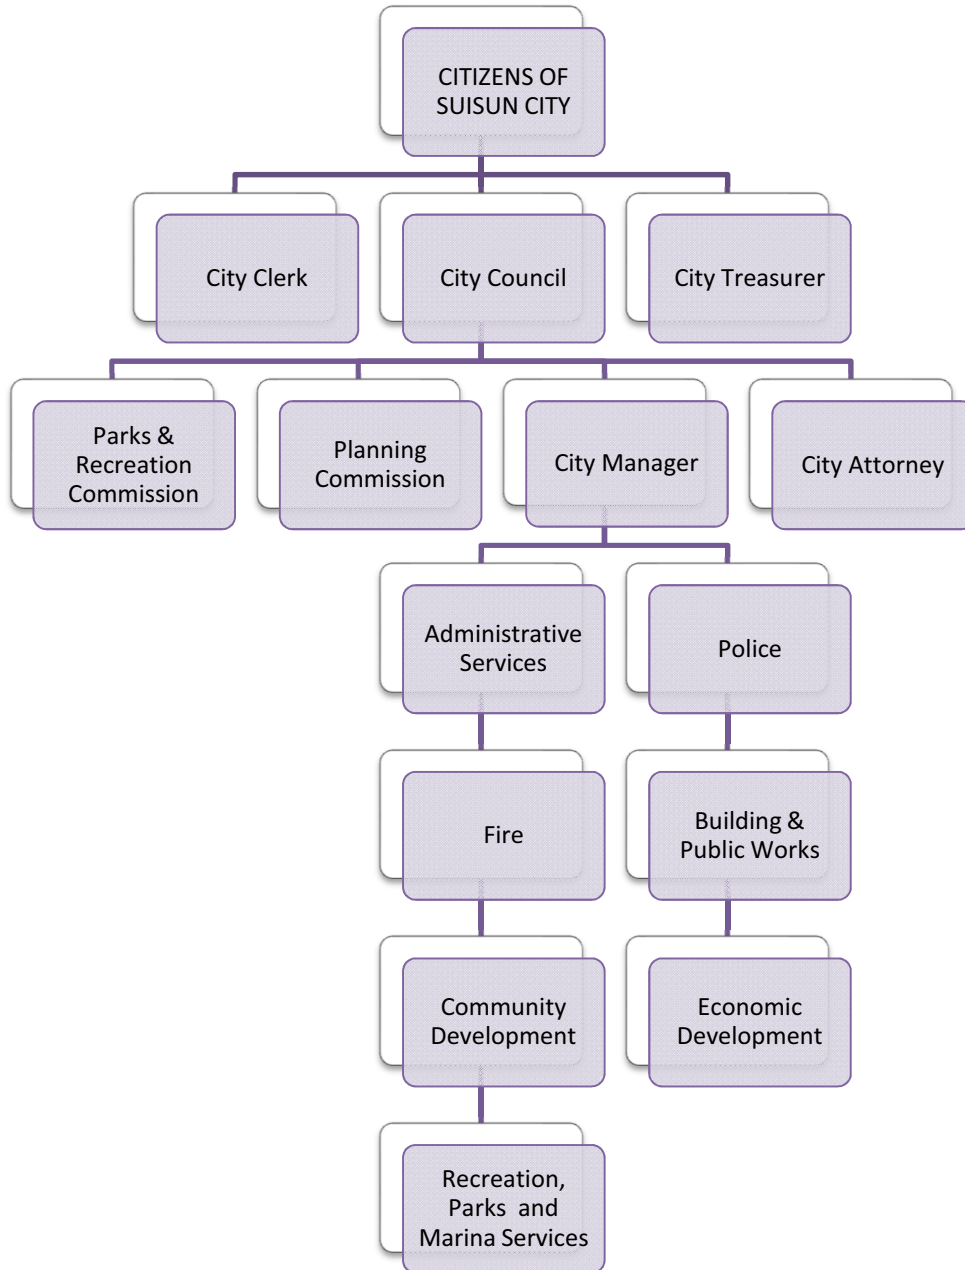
CITIZENS OF SUISUN CITY

City Clerk

City Council

City Treasurer

Parks & Recreation Commission

Planning Commission

City Manager

City Attorney

Administrative Services

Police

Fire

Building & Public Works

Community Development

Economic Development

Recreation, Parks and Marina Services